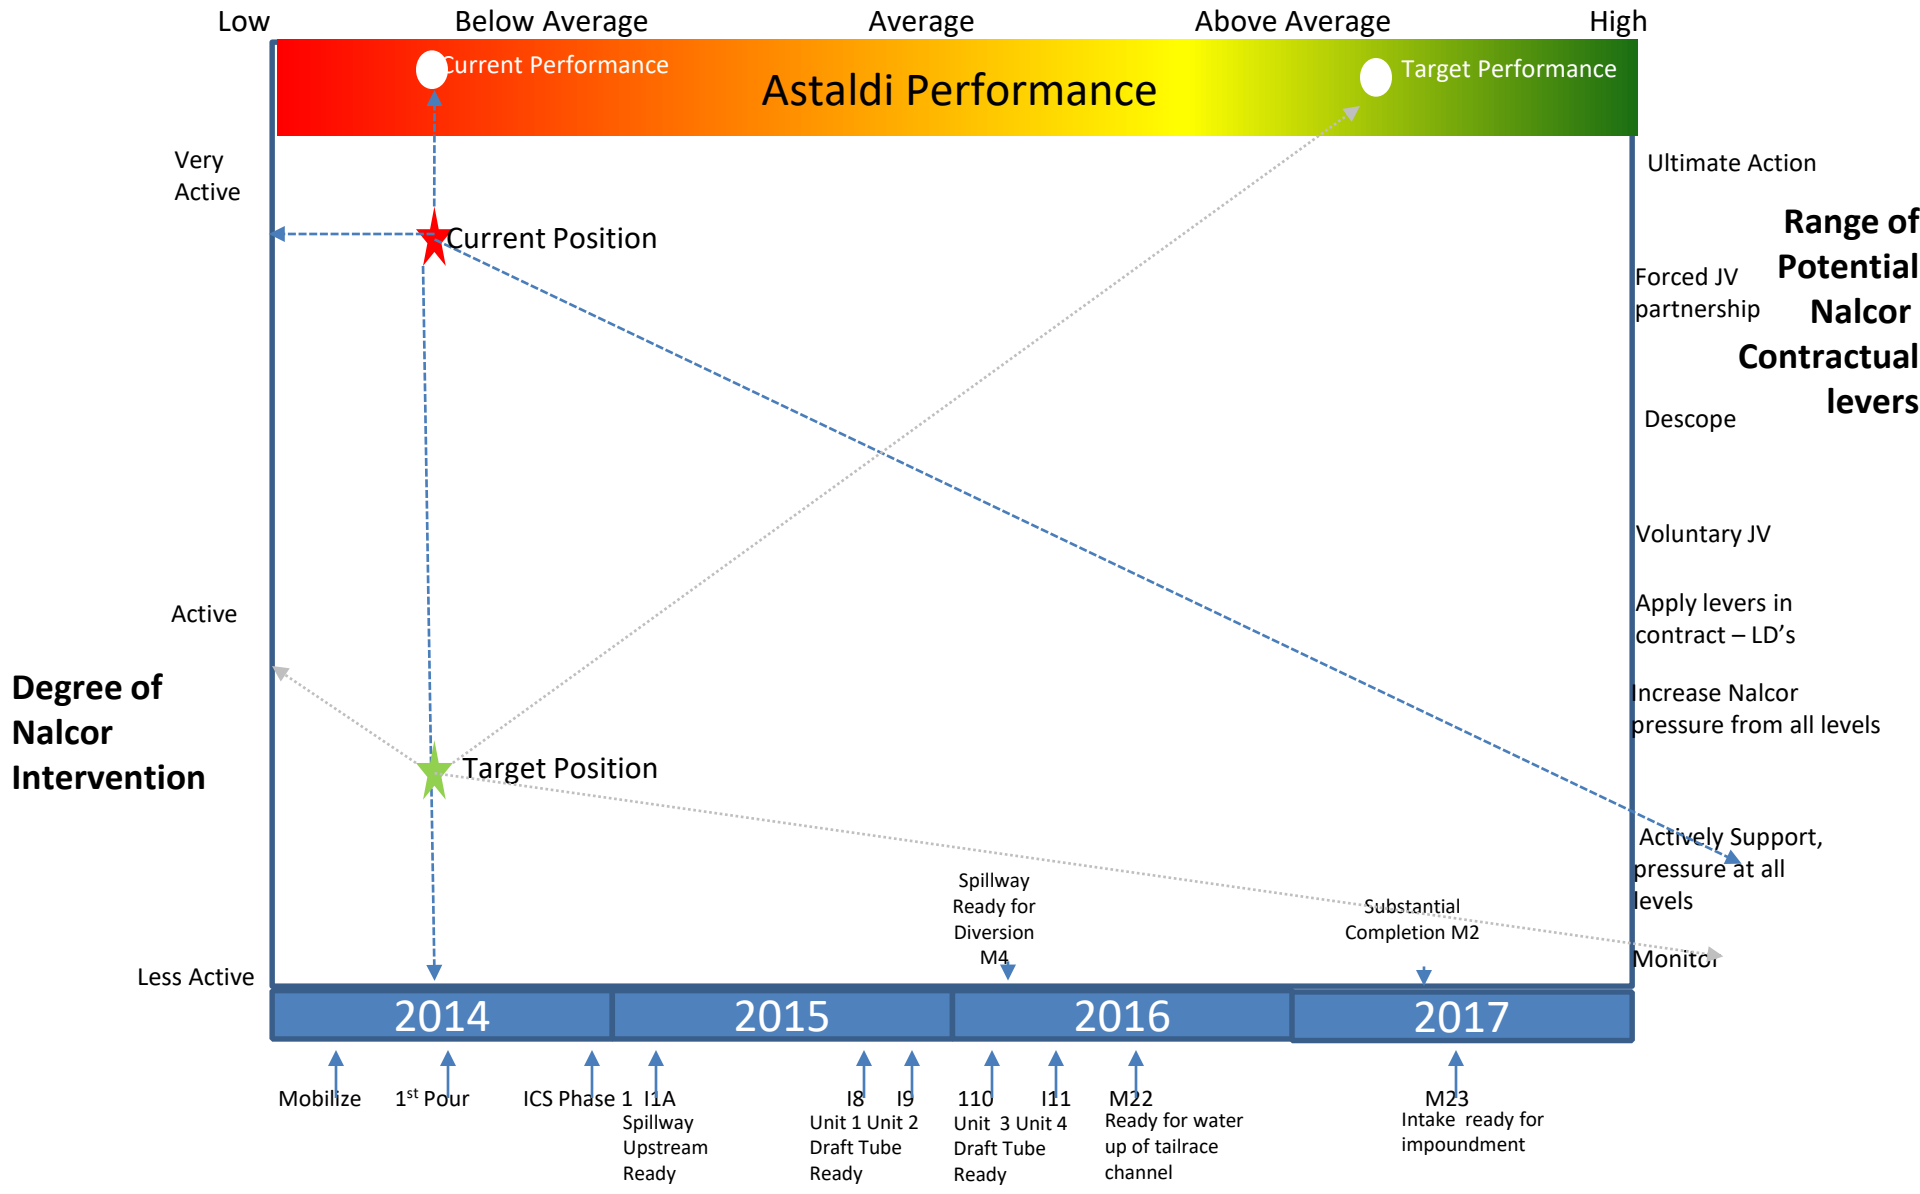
Low Below Average Average Above Average High

Current Performance

Astaldi Performance

Target Performance

Very Active

Current Position

Ultimate Action

Range of Potential Nalcor Contractual levers

Forced JV partnership

Descope

Voluntary JV

Apply levers in contract – LD's

Increase Nalcor pressure from all levels

Active

Degree of Nalcor Intervention

Target Position

Actively Support, pressure at all levels

Spillway Ready for Diversion M4

Substantial Completion M2

Monitor

Less Active

2014 2015 2016 2017

Mobilize

1$^{st}$ Pour

ICS Phase 1

I1A Spillway Upstream Ready

I8 Unit 1

I9 Unit 2 Draft Tube Ready

110 Unit 3

I11 Unit 4 Draft Tube Ready

M22 Ready for water up of tailrace channel

M23 Intake ready for impoundment